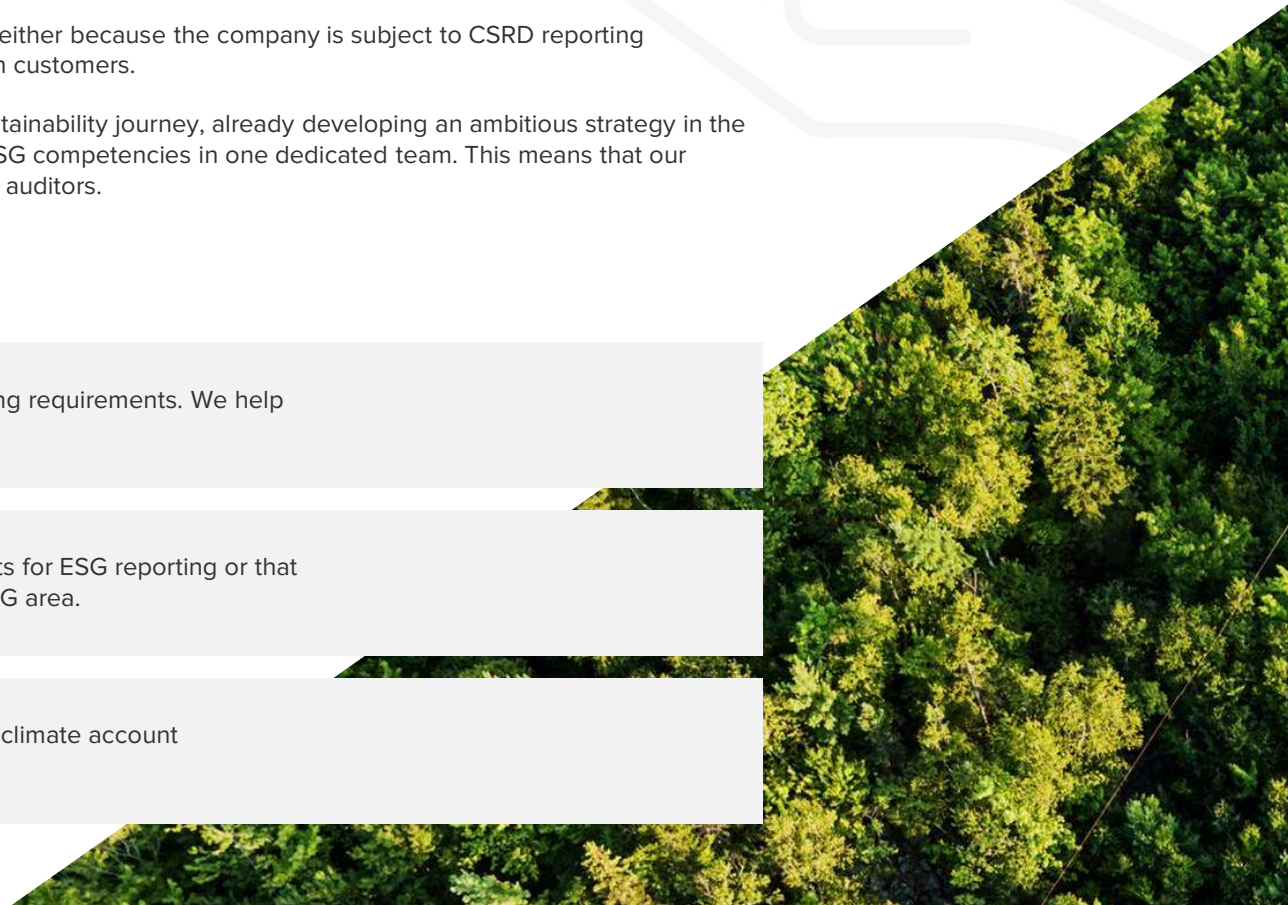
either because the company is subject to CSRD reporting n customers.

tainability journey, already developing an ambitious strategy in the SG competencies in one dedicated team. This means that our auditors.

ng requirements. We help

ts for ESG reporting or that G area.

climate account